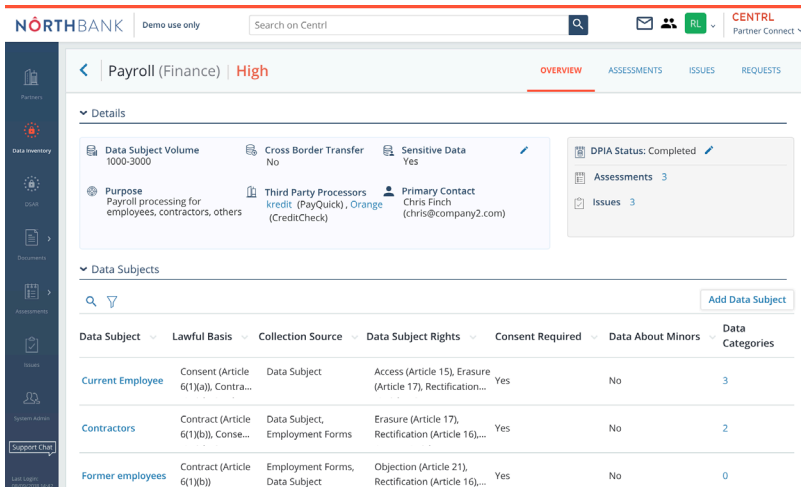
NORTHBANK Demo use only

Search on Centrl

RL

CENTRL
Partner Connect

Partners

Data Inventory

DSAR

Documents

Assessments

Issues

System Admin

Support Chat

Last Login: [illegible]

Payroll (Finance) | High

OVERVIEW ASSESSMENTS ISSUES REQUESTS

Details

Data Subject Volume
1000-3000

Cross Border Transfer
No

Sensitive Data
Yes

Purpose
Payroll processing for employees, contractors, others

Third Party Processors
kredit (PayQuick) , Orange (CreditCheck)

Primary Contact
Chris Finch
(chris@company2.com)

DPIA Status: Completed

Assessments 3

Issues 3

Data Subjects

Add Data Subject

| Data Subject | Lawful Basis | Collection Source | Data Subject Rights | Consent Required | Data About Minors | Data Categories |
|---|---|---|---|---|---|---|
| Current Employee | Consent (Article 6(1)(a)), Contra... | Data Subject | Access (Article 15), Erasure (Article 17), Rectification... | Yes | No | 3 |
| Contractors | Contract (Article 6(1)(b)), Conse... | Data Subject, Employment Forms | Erasure (Article 17), Rectification (Article 16),... | Yes | No | 2 |
| Former employees | Contract (Article 6(1)(b)) | Employment Forms, Data Subject | Objection (Article 21), Rectification (Article 16),... | Yes | No | 0 |